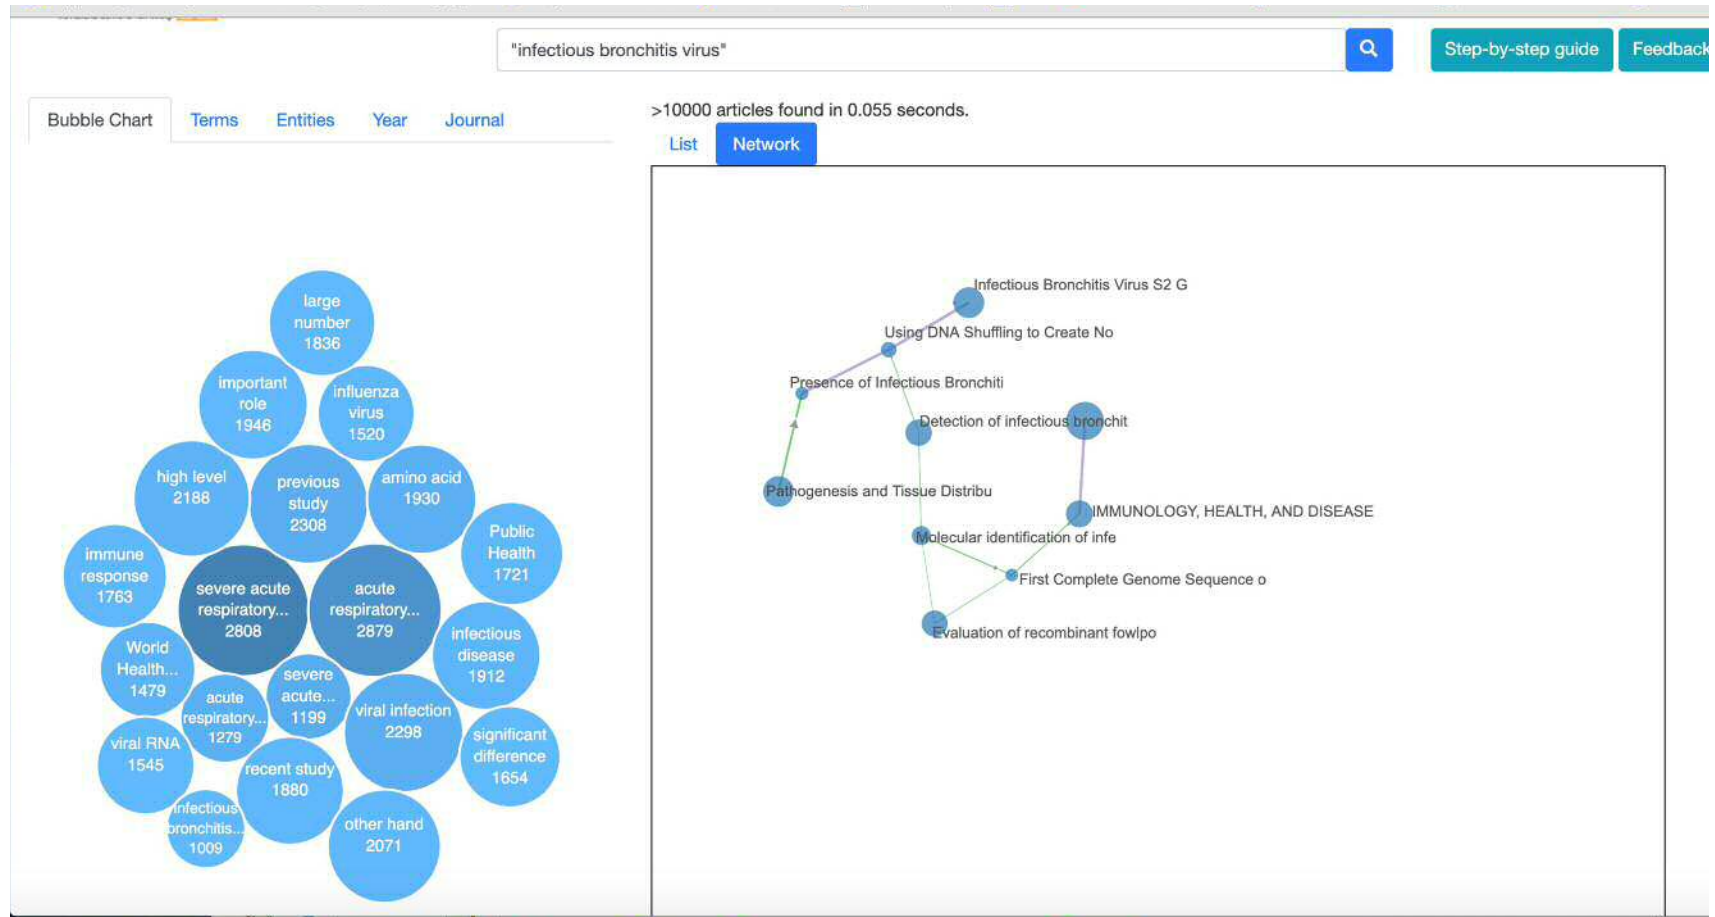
"infectious bronchitis virus"

Step-by-step guide

Feedback

Bubble Chart

Terms

Entities

Year

Journal

>10000 articles found in 0.055 seconds.

List

Network

large number 1836

important role 1946

influenza virus 1520

high level 2188

previous study 2308

amino acid 1930

Public Health 1721

immune response 1763

severe acute respiratory... 2808

acute respiratory... 2879

infectious disease 1912

World Health... 1479

severe acute... 1199

acute respiratory... 1279

viral infection 2298

significant difference 1654

viral RNA 1545

recent study 1880

infectious bronchitis... 1009

other hand 2071

Infectious Bronchitis Virus S2 G

Using DNA Shuffling to Create No

Presence of Infectious Bronchiti

Detection of infectious bronchit

Pathogenesis and Tissue Distribu

IMMUNOLOGY, HEALTH, AND DISEASE

Molecular identification of infe

First Complete Genome Sequence o

Evaluation of recombinant fowlpo